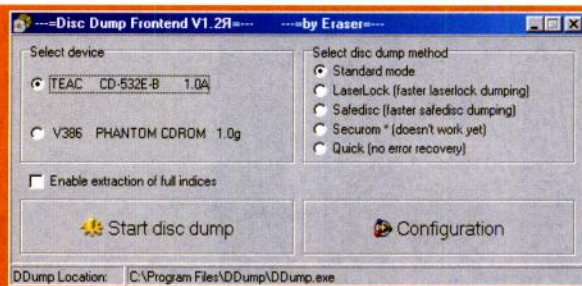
---=Disc Dump Frontend V1.2Я=---    ---by Eraser=---

Select device

TEAC CD-532E-B 1.0A

V386 PHANTOM CDROM 1.0g

Select disc dump method

Standard mode

LaserLock (faster laserlock dumping)

Safedisc (faster safedisc dumping)

Securom * (doesn't work yet)

Quick (no error recovery)

Enable extraction of full indices

Start disc dump

Configuration

DDump Location: C:\Program Files\DDump\DDump.exe